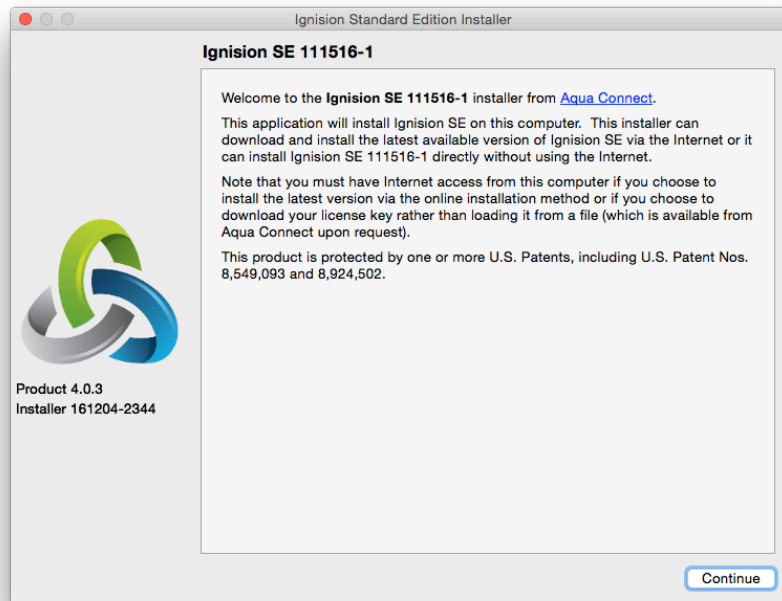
Ignision Standard Edition Installer

Ignision SE 111516-1

Welcome to the Ignision SE 111516-1 installer from Aqua Connect.

This application will install Ignision SE on this computer. This installer can download and install the latest available version of Ignision SE via the Internet or it can install Ignision SE 111516-1 directly without using the Internet.

Note that you must have Internet access from this computer if you choose to install the latest version via the online installation method or if you choose to download your license key rather than loading it from a file (which is available from Aqua Connect upon request).

This product is protected by one or more U.S. Patents, including U.S. Patent Nos. 8,549,093 and 8,924,502.

Product 4.0.3
Installer 161204-2344

Continue